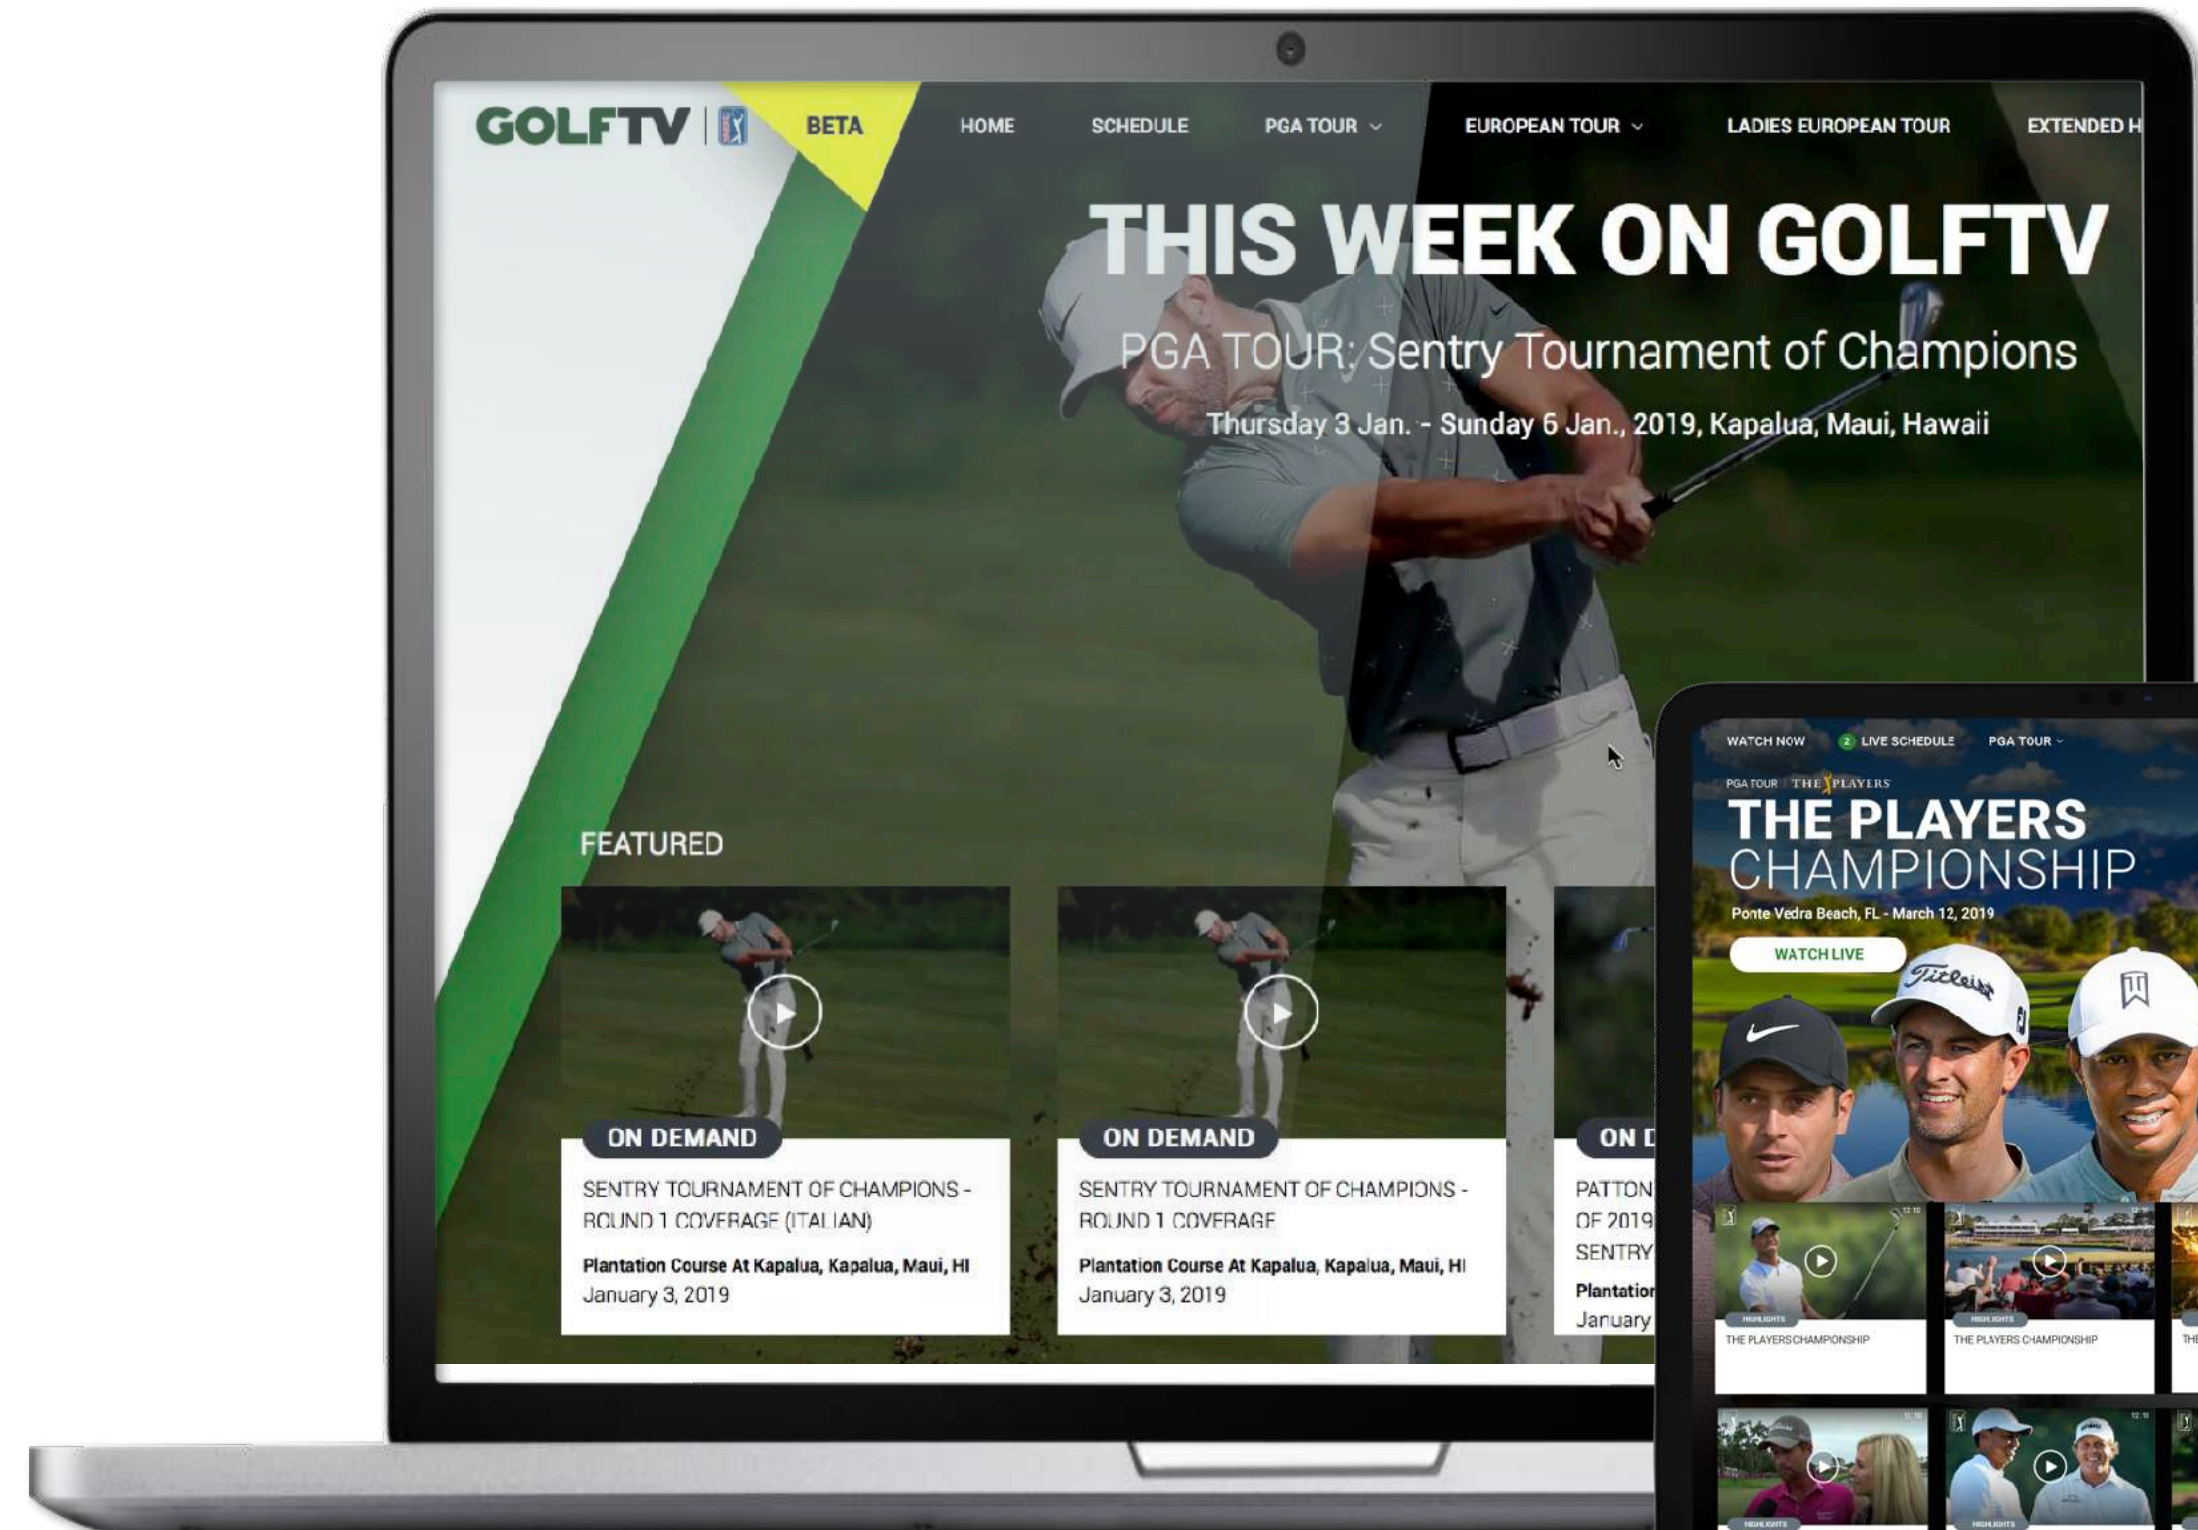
GOLFTV BETA HOME SCHEDULE PGA TOUR EUROPEAN TOUR LADIES EUROPEAN TOUR EXTENDED H

THIS WEEK ON GOLFTV

PGA TOUR: Sentry Tournament of Champions

Thursday 3 Jan. - Sunday 6 Jan., 2019, Kapalua, Maui, Hawaii

FEATURED

ON DEMAND
SENTRY TOURNAMENT OF CHAMPIONS - ROUND 1 COVERAGE (ITALIAN)
Plantation Course At Kapalua, Kapalua, Maui, HI
January 3, 2019

ON DEMAND
SENTRY TOURNAMENT OF CHAMPIONS - ROUND 1 COVERAGE
Plantation Course At Kapalua, Kapalua, Maui, HI
January 3, 2019

ON D
PATTON
OF 2019
SENTRY
Plantation
January

WATCH NOW 2 LIVE SCHEDULE PGA TOUR

PGA TOUR THE PLAYERS
THE PLAYERS CHAMPIONSHIP
Ponte Vedra Beach, FL - March 12, 2019
WATCH LIVE

Titleist

HIGHLIGHTS
THE PLAYERS CHAMPIONSHIP

HIGHLIGHTS
THE PLAYERS CHAMPIONSHIP

TH

HIGHLIGHTS

HIGHLIGHTS